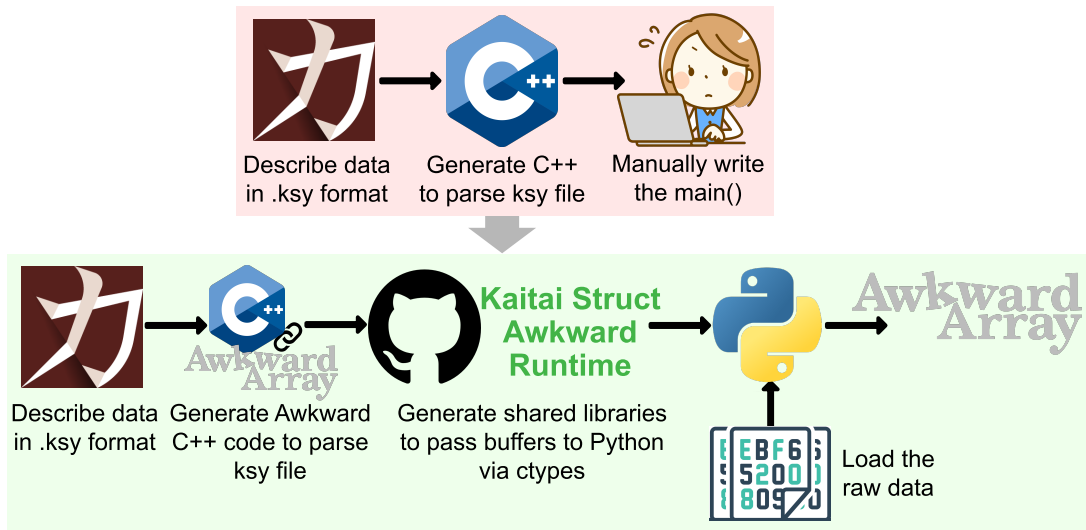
Describe data in .ksy format

Generate C++ to parse ksy file

Manually write the main()

Describe data in .ksy format

Awkward Array

Generate Awkward C++ code to parse ksy file

Kaitai Struct Awkward Runtime

Generate shared libraries to pass buffers to Python via ctypes

Awkward Array

EBF6
5200
809

Load the raw data